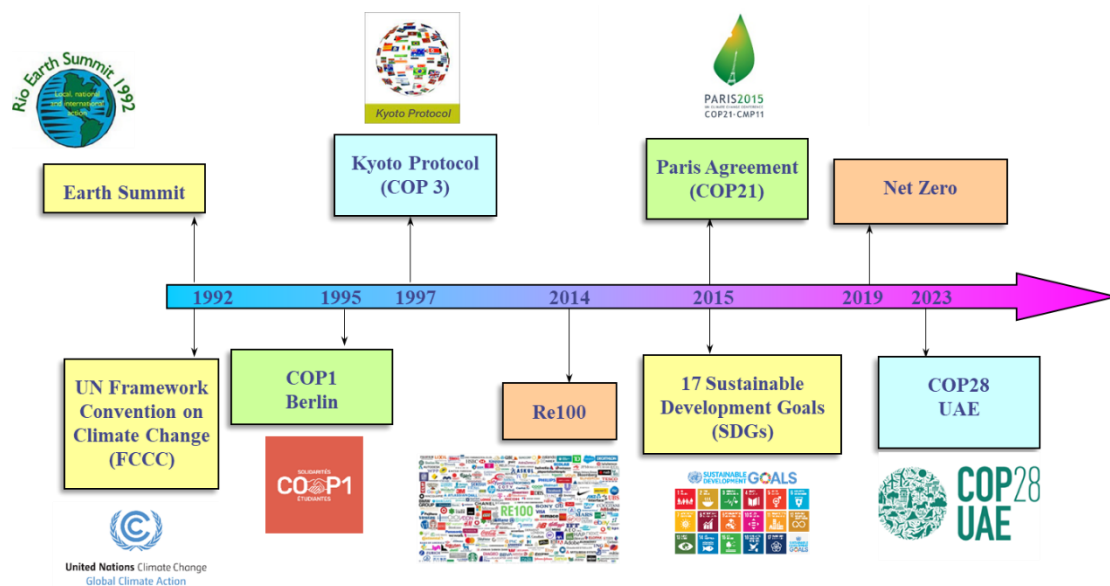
Rio Earth Summit 1992

Local, national and international action

Earth Summit

Kyoto Protocol

Kyoto Protocol (COP 3)

PARIS2015 COP21·CMP11

Paris Agreement (COP21)

Net Zero

1992 1995 1997 2014 2015 2019 2023

UN Framework Convention on Climate Change (FCCC)

COP1 Berlin

Re100

17 Sustainable Development Goals (SDGs)

COP28 UAE

SOLIDARITÉS COP1 ÉTUDIANTES

RE100

SUSTAINABLE DEVELOPMENT GOALS

COP28 UAE

United Nations Climate Change Global Climate Action